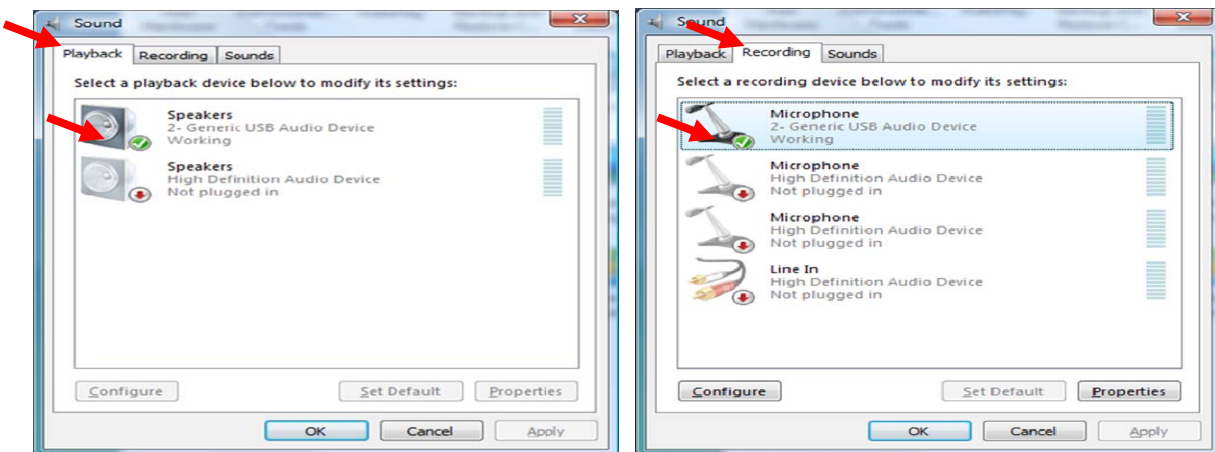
Sound

Playback Recording Sounds

Select a playback device below to modify its settings:

Speakers
2- Generic USB Audio Device
Working

Speakers
High Definition Audio Device
Not plugged in

Configure Set Default Properties

OK Cancel Apply

Sound

Playback Recording Sounds

Select a recording device below to modify its settings:

Microphone
2- Generic USB Audio Device
Working

Microphone
High Definition Audio Device
Not plugged in

Microphone
High Definition Audio Device
Not plugged in

Line In
High Definition Audio Device
Not plugged in

Configure Set Default Properties

OK Cancel Apply